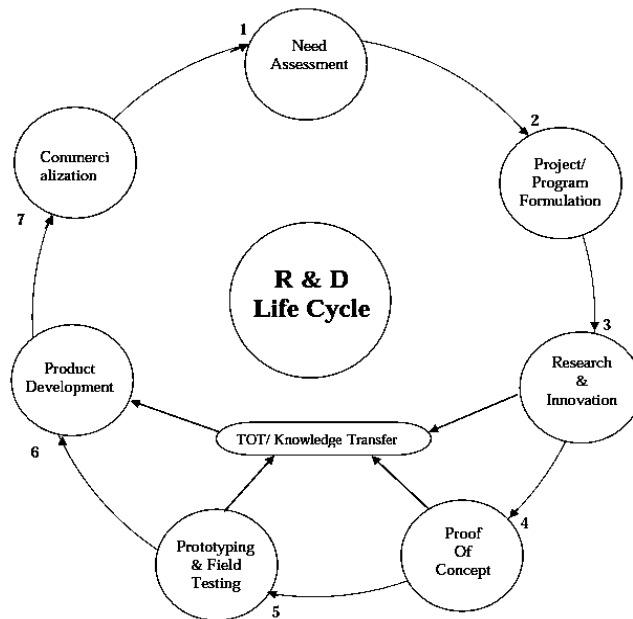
1
Need Assessment

2
Project/ Program Formulation

3
Research & Innovation

4
Proof Of Concept

5
Prototyping & Field Testing

6
Product Development

7
Commerci alization

R & D Life Cycle

TOT/ Knowledge Transfer